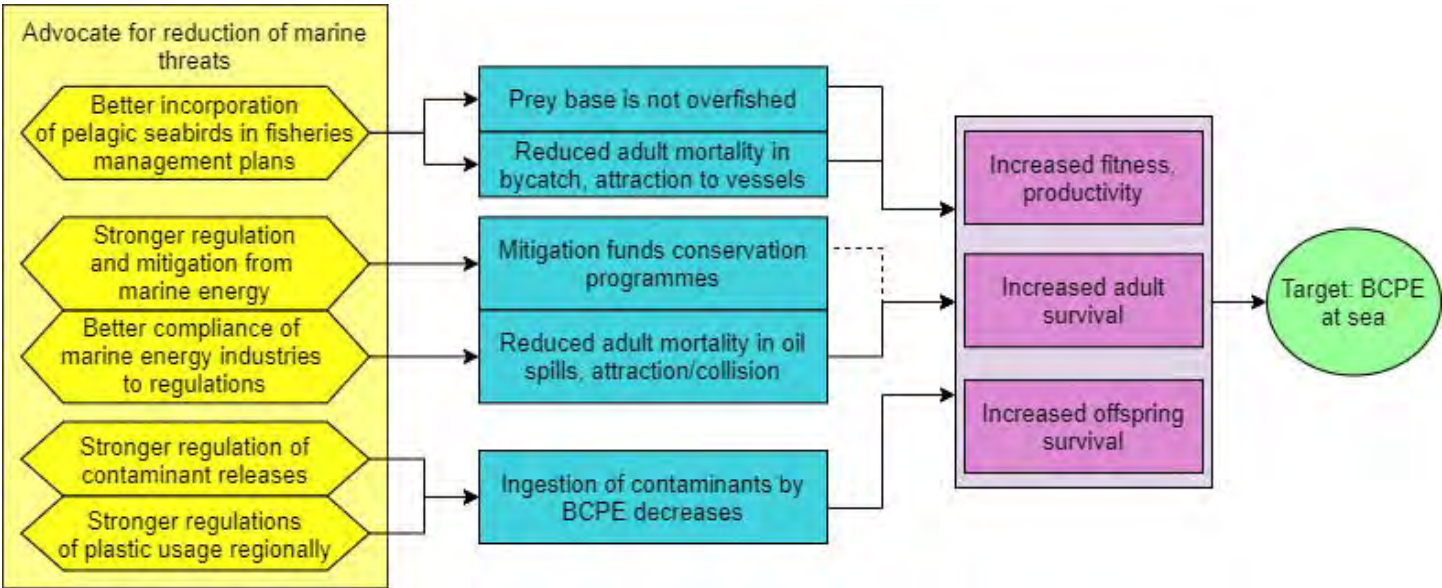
Advocate for reduction of marine threats

Better incorporation of pelagic seabirds in fisheries management plans

Stronger regulation and mitigation from marine energy

Better compliance of marine energy industries to regulations

Stronger regulation of contaminant releases

Stronger regulations of plastic usage regionally

Prey base is not overfished

Reduced adult mortality in bycatch, attraction to vessels

Mitigation funds conservation programmes

Reduced adult mortality in oil spills, attraction/collision

Ingestion of contaminants by BCPE decreases

Increased fitness, productivity

Increased adult survival

Increased offspring survival

Target: BCPE at sea